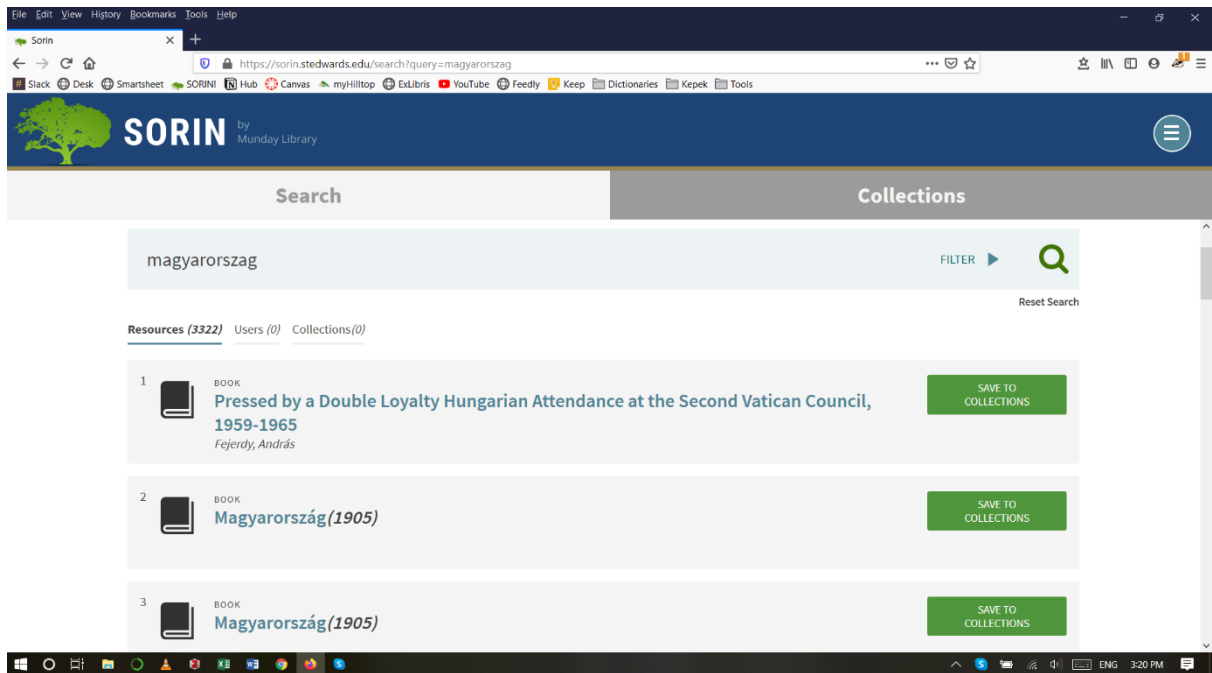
File Edit View History Bookmarks Tools Help

Sorin

https://sorin.stedwards.edu/search?query=magyarorszag

Slack Desk Smartsheet SORIN! Hub Canvas myHilltop ExLibris YouTube Feedly Keep Dictionaries Kepek Tools

SORIN by Munday Library

Search

Collections

magyarorszag

FILTER

Reset Search

Resources (3322) Users (0) Collections(0)

1
BOOK
Pressed by a Double Loyalty Hungarian Attendance at the Second Vatican Council, 1959-1965
Fejerdy, András
SAVE TO COLLECTIONS

2
BOOK
Magyarország(1905)
SAVE TO COLLECTIONS

3
BOOK
Magyarország(1905)
SAVE TO COLLECTIONS

ENG 3:20 PM